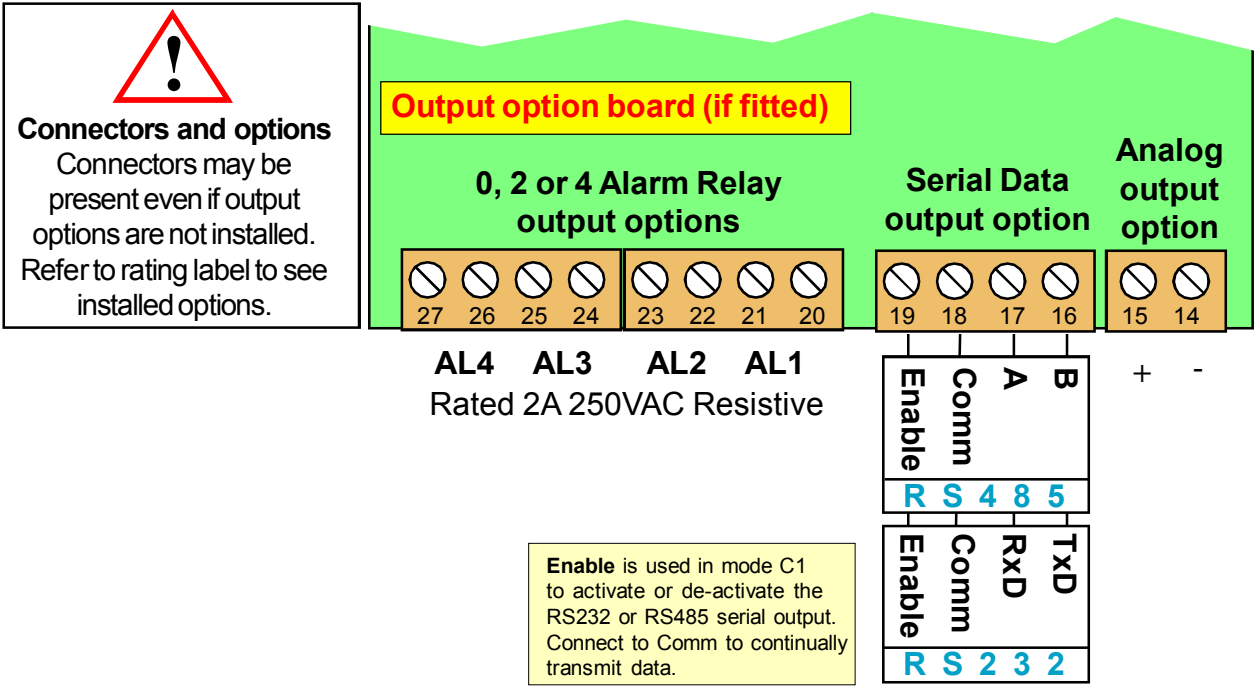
Connectors and options
Connectors may be present even if output options are not installed. Refer to rating label to see installed options.

Output option board (if fitted)

0, 2 or 4 Alarm Relay output options

Serial Data output option

Analog output option

27 26 25 24 23 22 21 20 19 18 17 16 15 14

AL4 AL3 AL2 AL1
Rated 2A 250VAC Resistive

+ -

Enable Comm A B
R S 4 8 5

Enable Comm RxD TxD
R S 2 3 2

**Enable** is used in mode C1 to activate or de-activate the RS232 or RS485 serial output. Connect to Comm to continually transmit data.